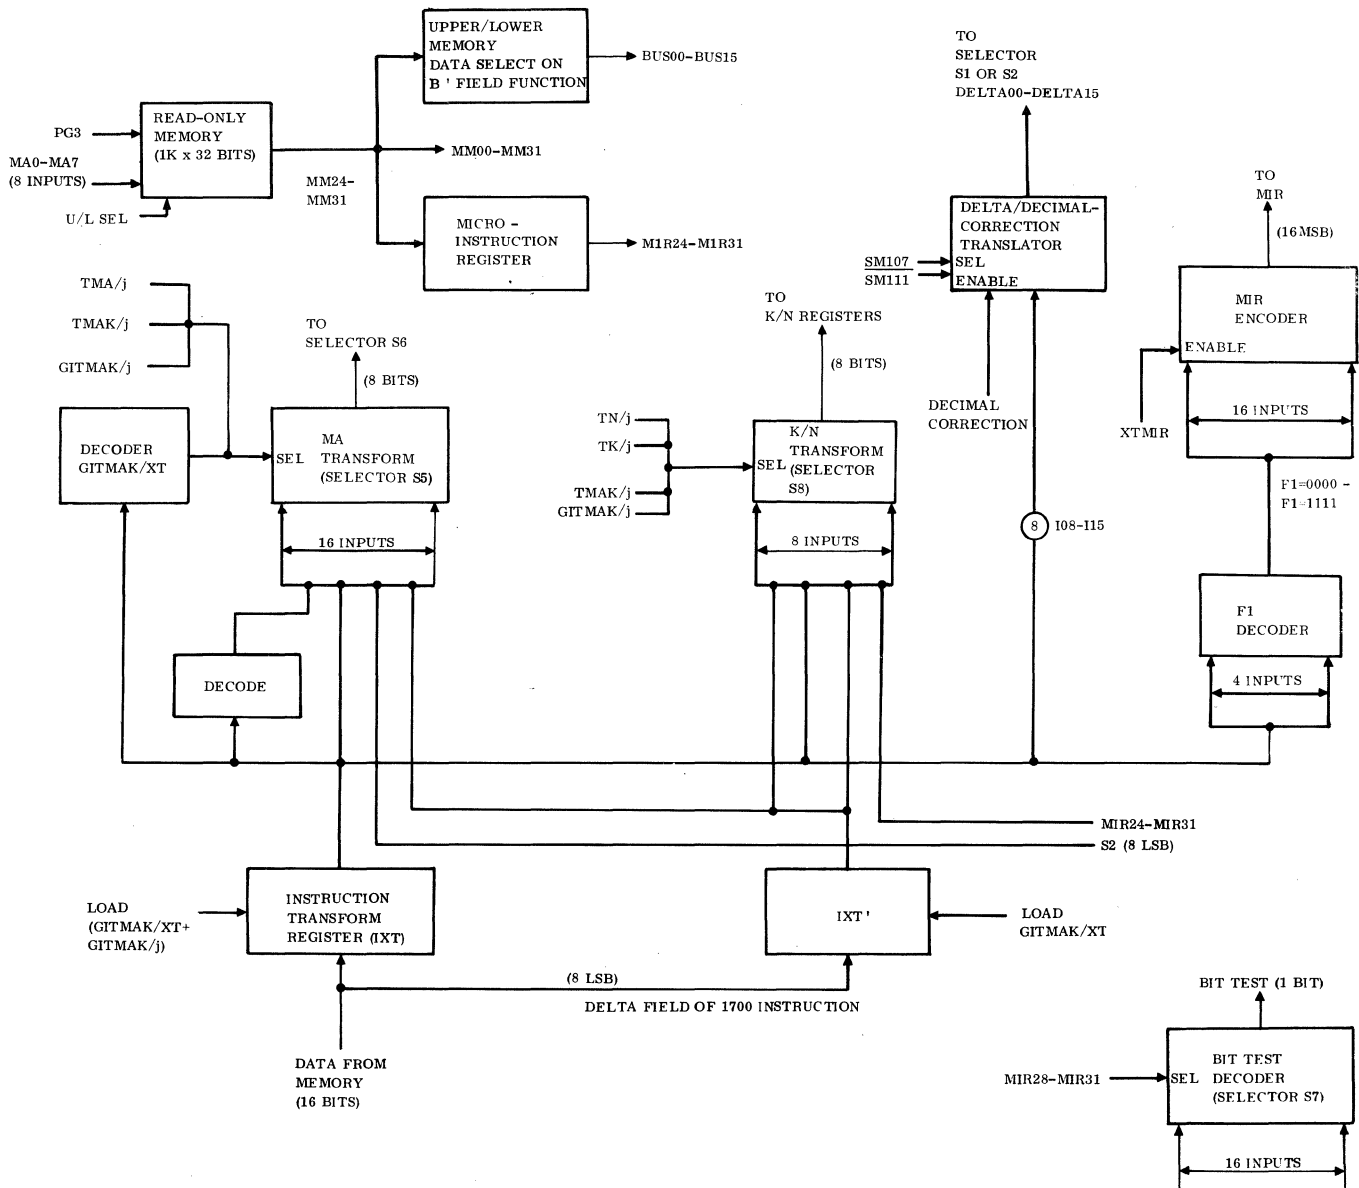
UPPER/LOWER MEMORY DATA SELECT ON B ' FIELD FUNCTION

BUS00-BUS15

TO SELECTOR S1 OR S2 DELTA00-DELTA15

PG3

MA0-MA7 (8 INPUTS)

U/L SEL

READ-ONLY MEMORY (1K x 32 BITS)

MM24-MM31

MM00-MM31

MICRO - INSTRUCTION REGISTER

M1R24-M1R31

DELTA/DECIMAL-CORRECTION TRANSLATOR SEL ENABLE

SM107

SM111

TO MIR

(16 MSB)

TMA/j

TMAK/j

GITMAK/j

TO SELECTOR S6

(8 BITS)

TO K/N REGISTERS

(8 BITS)

MIR ENCODER

ENABLE

DECODER GITMAK/XT

SEL

MA TRANSFORM (SELECTOR S5)

TN/j

TK/j

TMAK/j

GITMAK/j

SEL

K/N TRANSFORM (SELECTOR S8)

DECIMAL CORRECTION

XTMIR

16 INPUTS

F1=0000 - F1=1111

16 INPUTS

8 INPUTS

8

I08-I15

F1 DECODER

DECODE

4 INPUTS

MIR24-MIR31

S2 (8 LSB)

LOAD (GITMAK/XT+ GITMAK/j)

INSTRUCTION TRANSFORM REGISTER (IXT)

IXT '

LOAD GITMAK/XT

(8 LSB)

DELTA FIELD OF 1700 INSTRUCTION

BIT TEST (1 BIT)

DATA FROM MEMORY (16 BITS)

MIR28-MIR31

SEL

BIT TEST DECODER (SELECTOR S7)

16 INPUTS